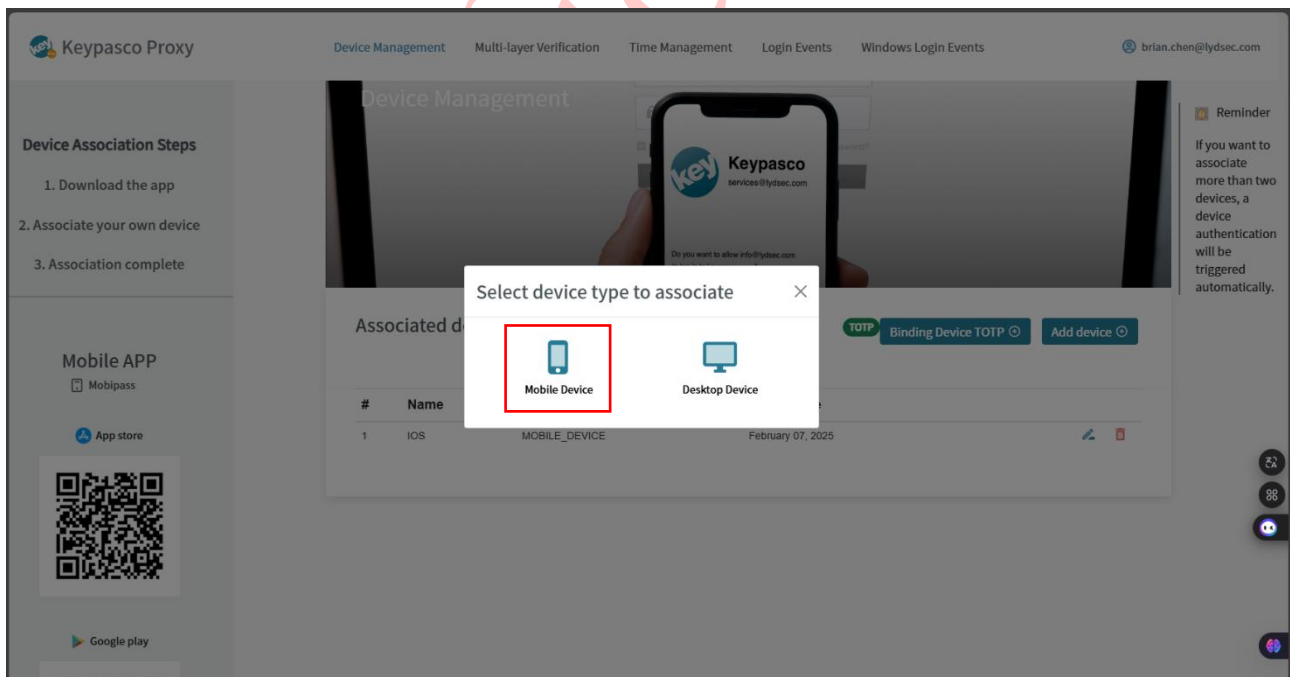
Keypasco Proxy

Device Management Multi-layer Verification Time Management Login Events Windows Login Events

brian.chen@lydsec.com

Device Association Steps

1. Download the app

2. Associate your own device

3. Association complete

Mobile APP

Mobipass

App store

Google play

Device Management

Keypasco

services@lydsec.com

Do you want to allow info@lydsec.com

Reminder

If you want to associate more than two devices, a device authentication will be triggered automatically.

Associated d

TOTP Binding Device TOTP

Add device

| # | Name | | |
|---|---|---|---|
| 1 | IOS | MOBILE_DEVICE | February 07, 2025 |

Select device type to associate

×

Mobile Device

Desktop Device